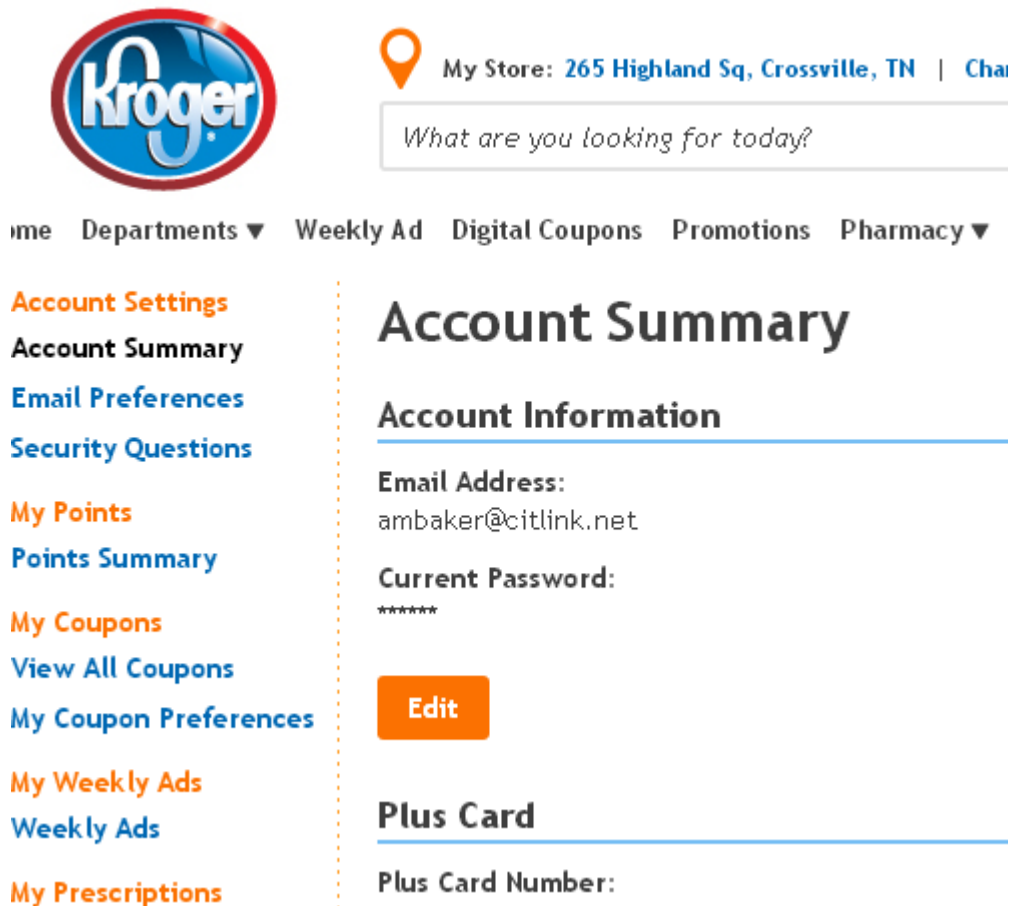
Kroger

My Store: 265 Highland Sq, Crossville, TN | Cha

What are you looking for today?

ome Departments ▼ Weekly Ad Digital Coupons Promotions Pharmacy ▼

Account Settings
Account Summary
Email Preferences
Security Questions

My Points
Points Summary

My Coupons
View All Coupons
My Coupon Preferences

My Weekly Ads
Weekly Ads

My Prescriptions

Account Summary

Account Information

Email Address:
ambaker@citlink.net

Current Password:
******

Edit

Plus Card

Plus Card Number: